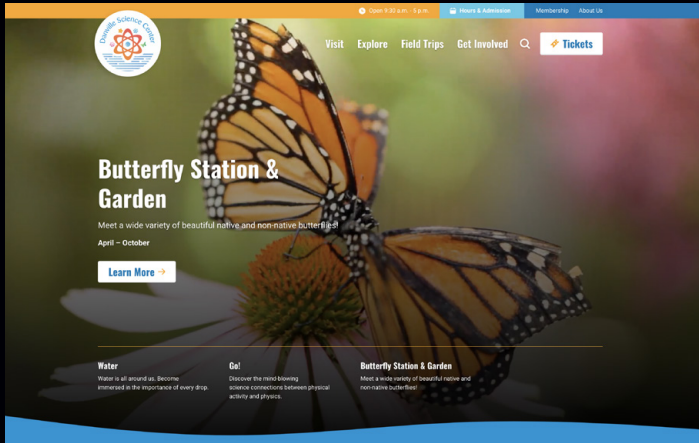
Open 9:30 a.m. - 5 p.m.
Hours & Admission
Membership
About Us

Danville Science Center

Visit
Explore
Field Trips
Get Involved
Tickets

Butterfly Station & Garden

Meet a wide variety of beautiful native and non-native butterflies!

April – October

Learn More

Water
Water is all around us. Become immersed in the importance of every drop.

Go!
Discover the mind blowing science connections between physical activity and physics.

Butterfly Station & Garden
Meet a wide variety of beautiful native and non-native butterflies!